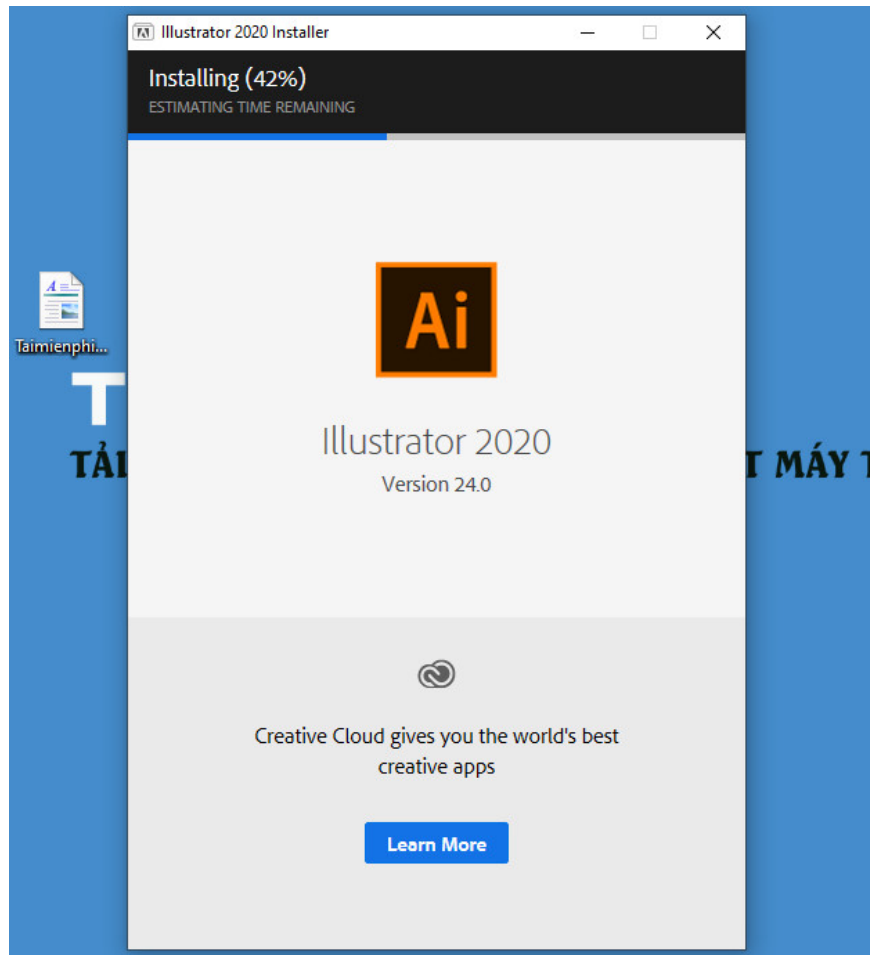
Taimienphi...

T

TẢI

T MÁY T

Illustrator 2020 Installer

Installing (42%)
ESTIMATING TIME REMAINING

Ai

Illustrator 2020
Version 24.0

Creative Cloud gives you the world's best creative apps

Learn More